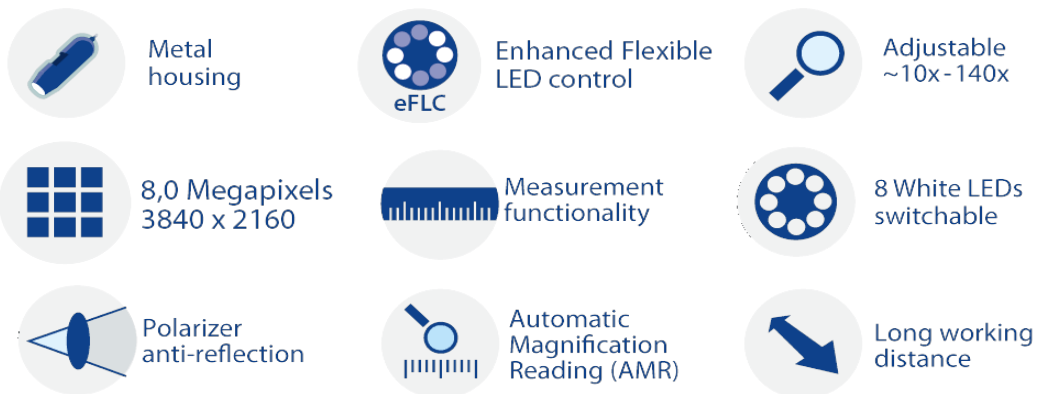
Metal housing

eFLC

Enhanced Flexible LED control

Adjustable ~10x - 140x

8,0 Megapixels 3840 x 2160

Measurement functionality

8 White LEDs switchable

Polarizer anti-reflection

Automatic Magnification Reading (AMR)

Long working distance